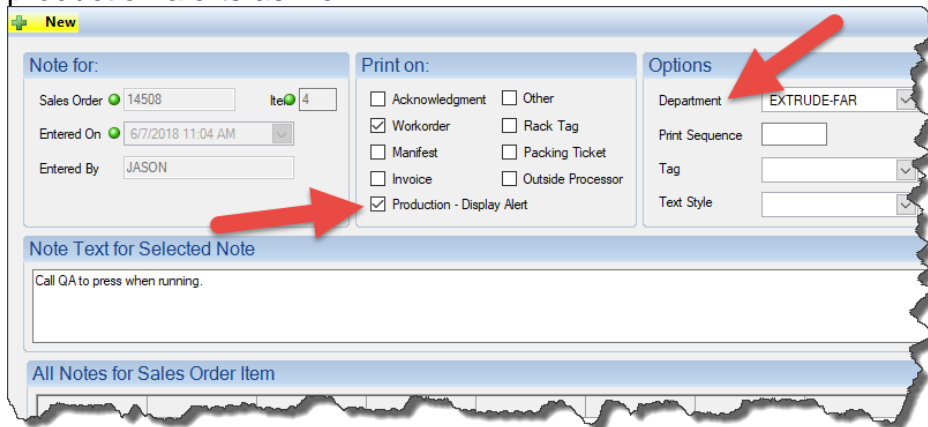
New

Note for:

Sales Order 14508

Ite 4

Entered On 6/7/2018 11:04 AM

Entered By JASON

Print on:

Acknowledgment

Other

Workorder

Rack Tag

Manifest

Packing Ticket

Invoice

Outside Processor

Production - Display Alert

Options

Department EXTRUDE-FAR

Print Sequence

Tag

Text Style

Note Text for Selected Note

Call QA to press when running.

All Notes for Sales Order Item